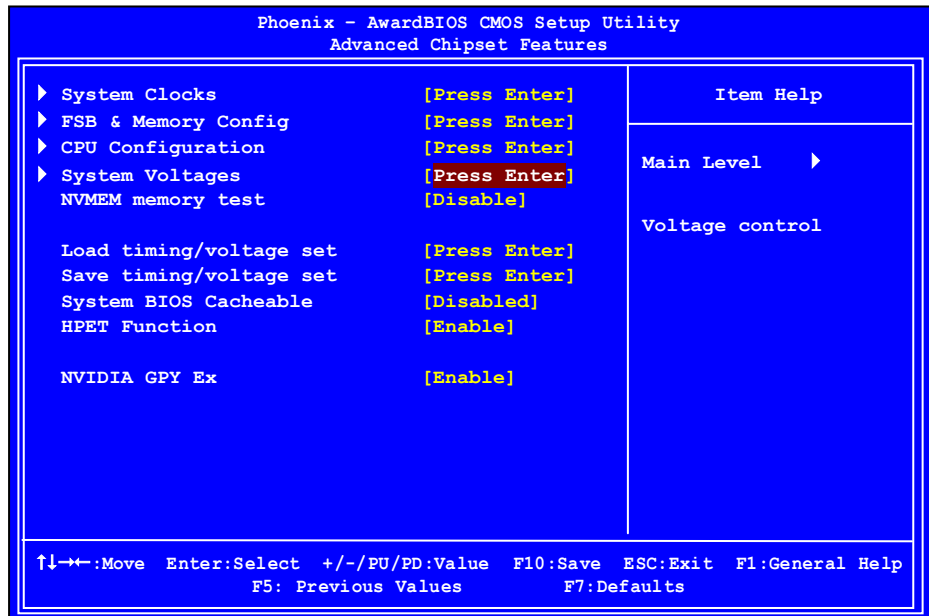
Phoenix - AwardBIOS CMOS Setup Utility
Advanced Chipset Features

| | | Item Help |
|---|---|---|
| ▶ System Clocks | [Press Enter] | Main Level ▶ |
| ▶ FSB & Memory Config | [Press Enter] | |
| ▶ CPU Configuration | [Press Enter] | Voltage control |
| ▶ System Voltages | [Press Enter] | |
| NVMEM memory test | [Disable] | |
| Load timing/voltage set | [Press Enter] | |
| Save timing/voltage set | [Press Enter] | |
| System BIOS Cacheable | [Disabled] | |
| HPET Function | [Enable] | |
| NVIDIA GPY Ex | [Enable] | |

↑↓→←:Move Enter:Select +/-/PU/PD:Value F10:Save ESC:Exit F1:General Help
F5: Previous Values F7:Defaults